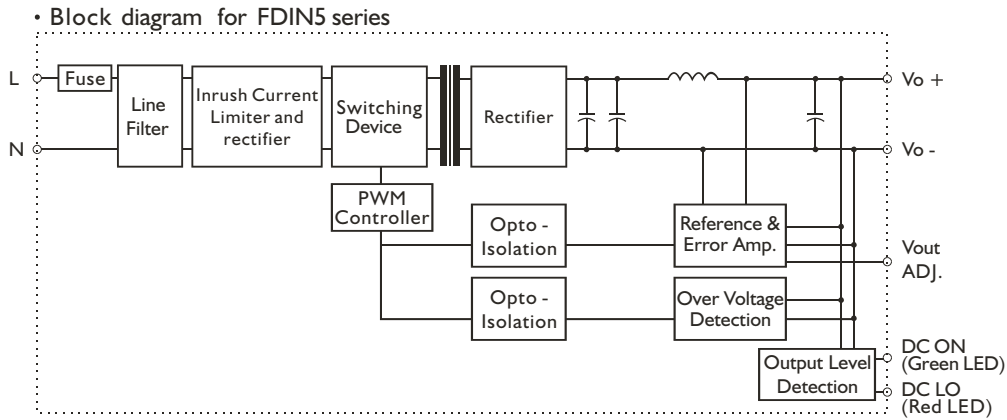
· Block diagram for FDIN5 series

L
N
Fuse
Line Filter
Inrush Current Limiter and rectifier
Switching Device
Rectifier
Vo +
Vo -
PWM Controller
Opto - Isolation
Reference & Error Amp.
Vout ADJ.
Opto - Isolation
Over Voltage Detection
DC ON (Green LED)
Output Level Detection
DC LO (Red LED)